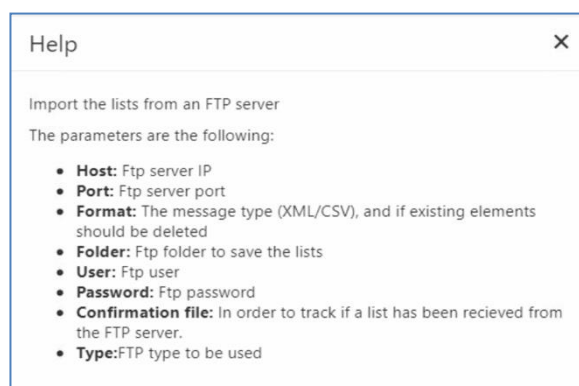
Help

×

Import the lists from an FTP server

The parameters are the following:

- **Host:** Ftp server IP
- **Port:** Ftp server port
- **Format:** The message type (XML/CSV), and if existing elements should be deleted
- **Folder:** Ftp folder to save the lists
- **User:** Ftp user
- **Password:** Ftp password
- **Confirmation file:** In order to track if a list has been recieved from the FTP server.
- **Type:**FTP type to be used